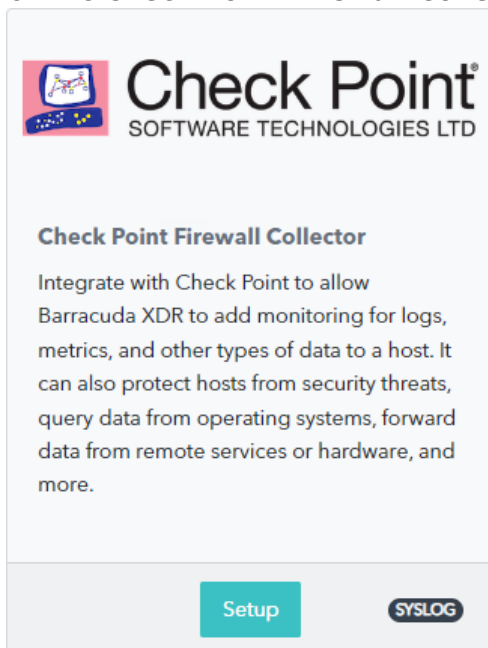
Check Point®
SOFTWARE TECHNOLOGIES LTD

Check Point Firewall Collector

Integrate with Check Point to allow Barracuda XDR to add monitoring for logs, metrics, and other types of data to a host. It can also protect hosts from security threats, query data from operating systems, forward data from remote services or hardware, and more.

Setup

SYSLOG